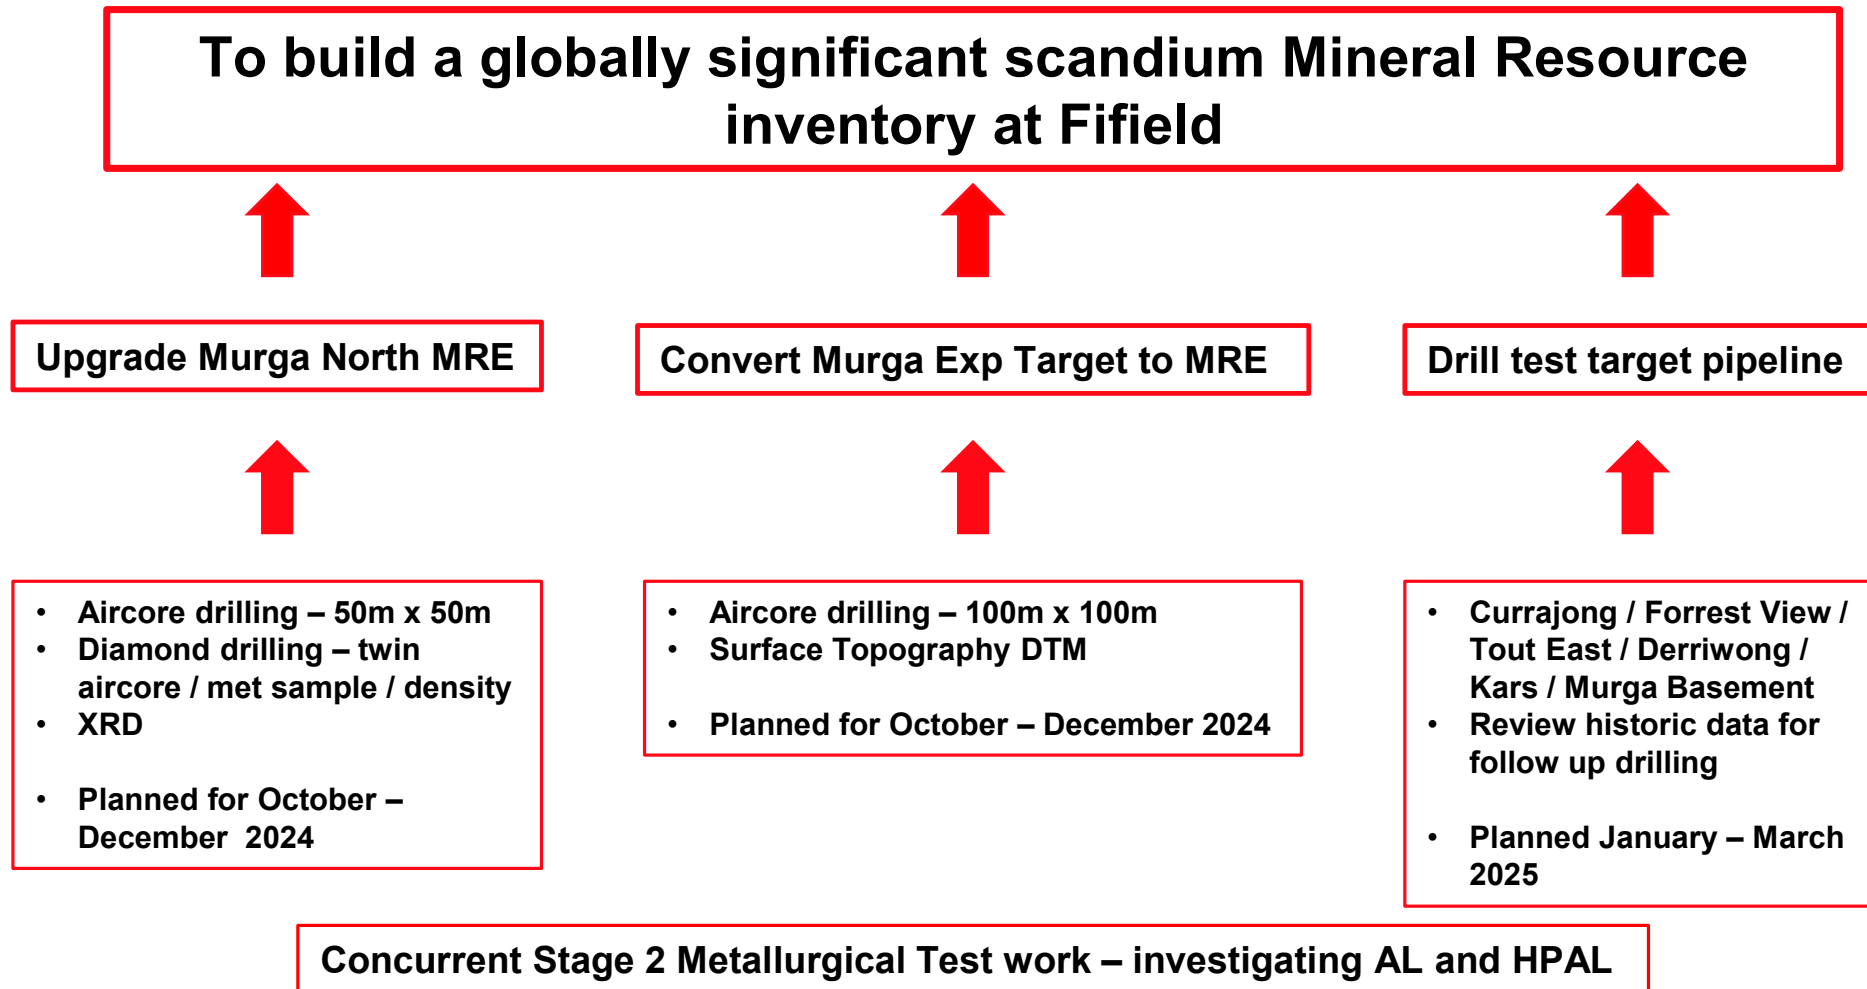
To build a globally significant scandium Mineral Resource inventory at Fifield

Upgrade Murga North MRE

Convert Murga Exp Target to MRE

Drill test target pipeline

• Aircore drilling – 50m x 50m
• Diamond drilling – twin aircore / met sample / density
• XRD

• Planned for October – December 2024

• Aircore drilling – 100m x 100m
• Surface Topography DTM

• Planned for October – December 2024

• Currajong / Forrest View / Tout East / Derriwong / Kars / Murga Basement
• Review historic data for follow up drilling

• Planned January – March 2025

Concurrent Stage 2 Metallurgical Test work – investigating AL and HPAL